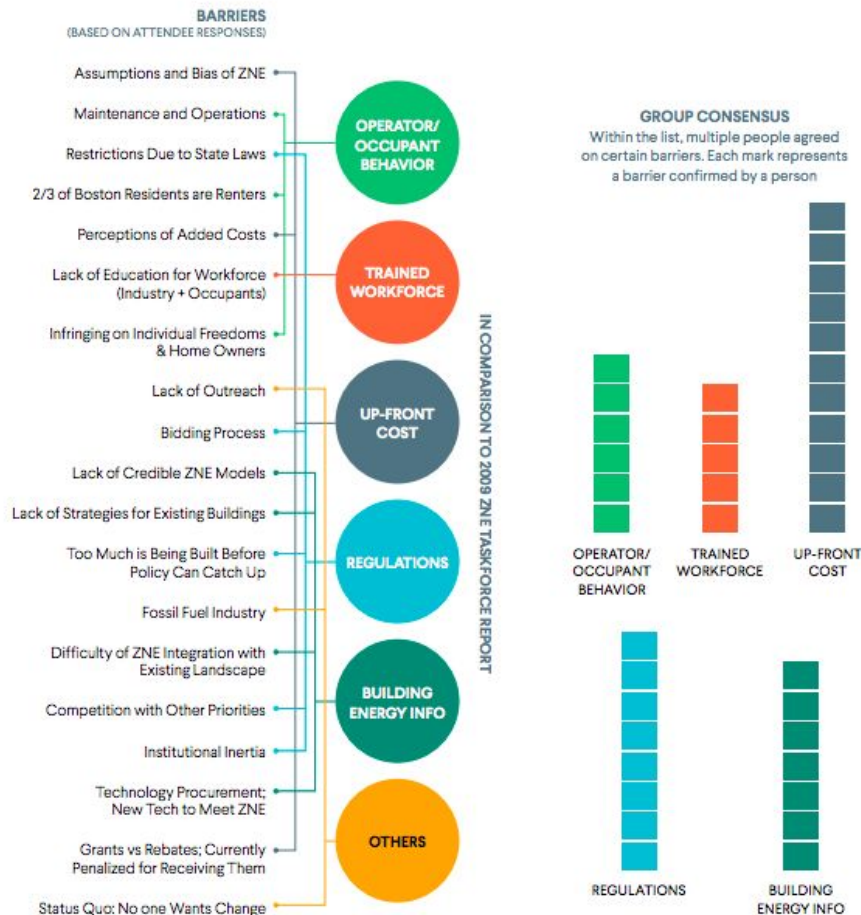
BARRIERS
(BASED ON ATTENDEE RESPONSES)

Assumptions and Bias of ZNE
Maintenance and Operations
Restrictions Due to State Laws
2/3 of Boston Residents are Renters
Perceptions of Added Costs
Lack of Education for Workforce (Industry + Occupants)
Infringing on Individual Freedoms & Home Owners
Lack of Outreach
Bidding Process
Lack of Credible ZNE Models
Lack of Strategies for Existing Buildings
Too Much is Being Built Before Policy Can Catch Up
Fossil Fuel Industry
Difficulty of ZNE Integration with Existing Landscape
Competition with Other Priorities
Institutional Inertia
Technology Procurement; New Tech to Meet ZNE
Grants vs Rebates; Currently Penalized for Receiving Them
Status Quo; No one Wants Change

OPERATOR/ OCCUPANT BEHAVIOR
TRAINED WORKFORCE
UP-FRONT COST
REGULATIONS
BUILDING ENERGY INFO
OTHERS

IN COMPARISON TO 2009 ZNE TASKFORCE REPORT

GROUP CONSENSUS
Within the list, multiple people agreed on certain barriers. Each mark represents a barrier confirmed by a person

OPERATOR/ OCCUPANT BEHAVIOR
TRAINED WORKFORCE
UP-FRONT COST
REGULATIONS
BUILDING ENERGY INFO